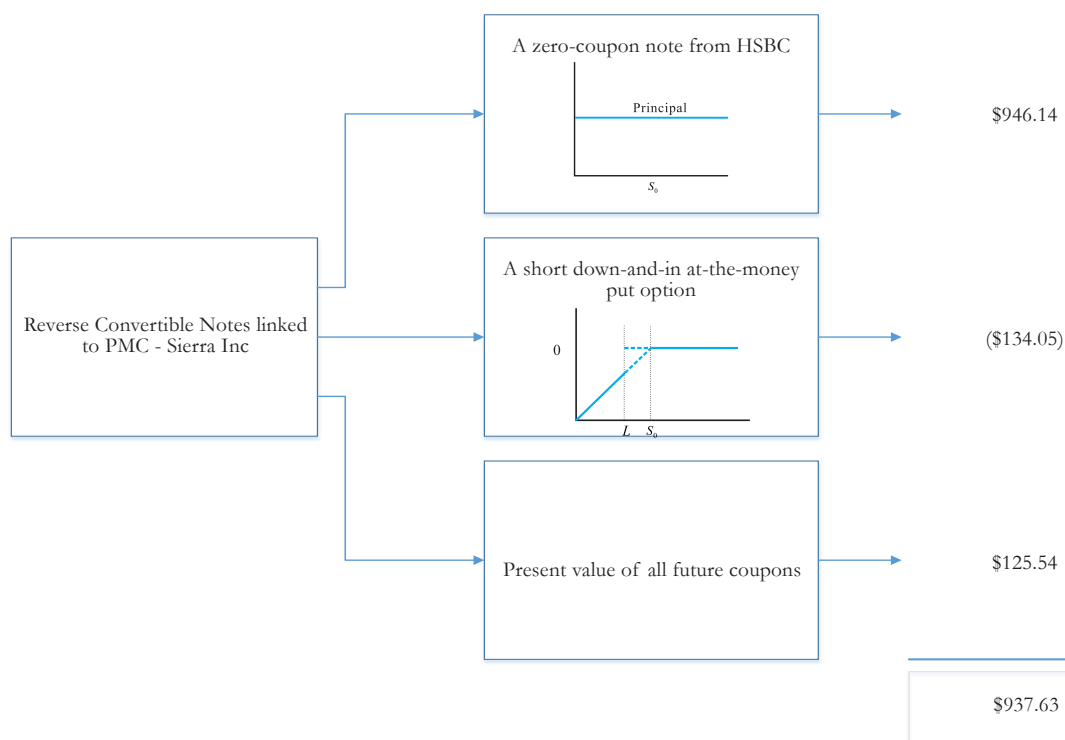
A zero-coupon note from HSBC

Principal

$S_0$

$946.14

Reverse Convertible Notes linked to PMC - Sierra Inc

A short down-and-in at-the-money put option

0

$L$ $S_0$

($134.05)

Present value of all future coupons

$125.54

$937.63